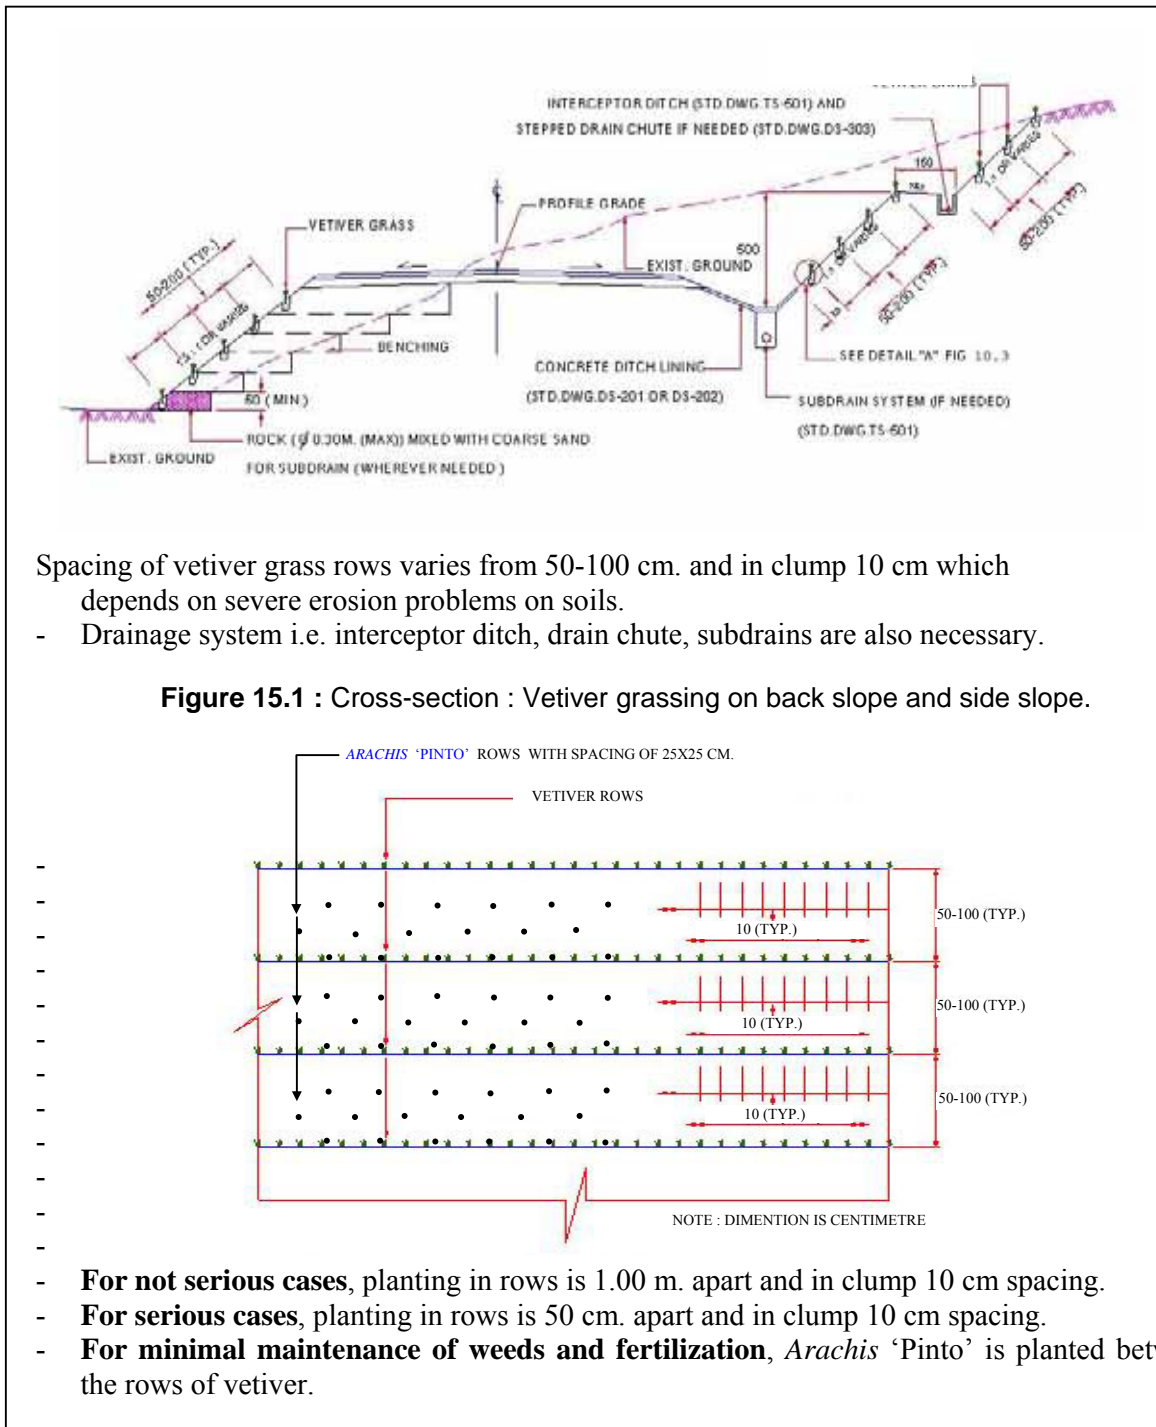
INTERCEPTOR DITCH (STD.DWG.TS-601) AND
STEPPED DRAIN CHUTE IF NEEDED (STD.DWG.DS-303)

VETIVER GRASS
PROFILE GRADE
50-200 (TYP.)
1.5:1 OR VARIES
EXIST. GROUND
500
150
BENCHING
1:1 OR VARIES
50-200 (TYP.)
CONCRETE DITCH LINING
(STD.DWG.DS-201 OR DS-202)
SEE DETAIL "A" FIG 10.3
50 (MIN)
SUBDRAIN SYSTEM (IF NEEDED)
(STD.DWG.TS-601)
ROCK (Ø 0.30M. (MAX)) MIXED WITH COARSE SAND
FOR SUBDRAIN (WHEREVER NEEDED)
EXIST. GROUND

Spacing of vetiver grass rows varies from 50-100 cm. and in clump 10 cm which depends on severe erosion problems on soils.

- Drainage system i.e. interceptor ditch, drain chute, subdrains are also necessary.

**Figure 15.1 :** Cross-section : Vetiver grassing on back slope and side slope.

*ARACHIS* 'PINTO' ROWS WITH SPACING OF 25X25 CM.

VETIVER ROWS

10 (TYP.)
50-100 (TYP.)
10 (TYP.)
50-100 (TYP.)
10 (TYP.)
50-100 (TYP.)

NOTE : DIMENTION IS CENTIMETRE

-
-
-
-
-
-
-
-
-
-
-
-
- **For not serious cases**, planting in rows is 1.00 m. apart and in clump 10 cm spacing.
- **For serious cases**, planting in rows is 50 cm. apart and in clump 10 cm spacing.
- **For minimal maintenance of weeds and fertilization**, *Arachis* 'Pinto' is planted bet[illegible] the rows of vetiver.